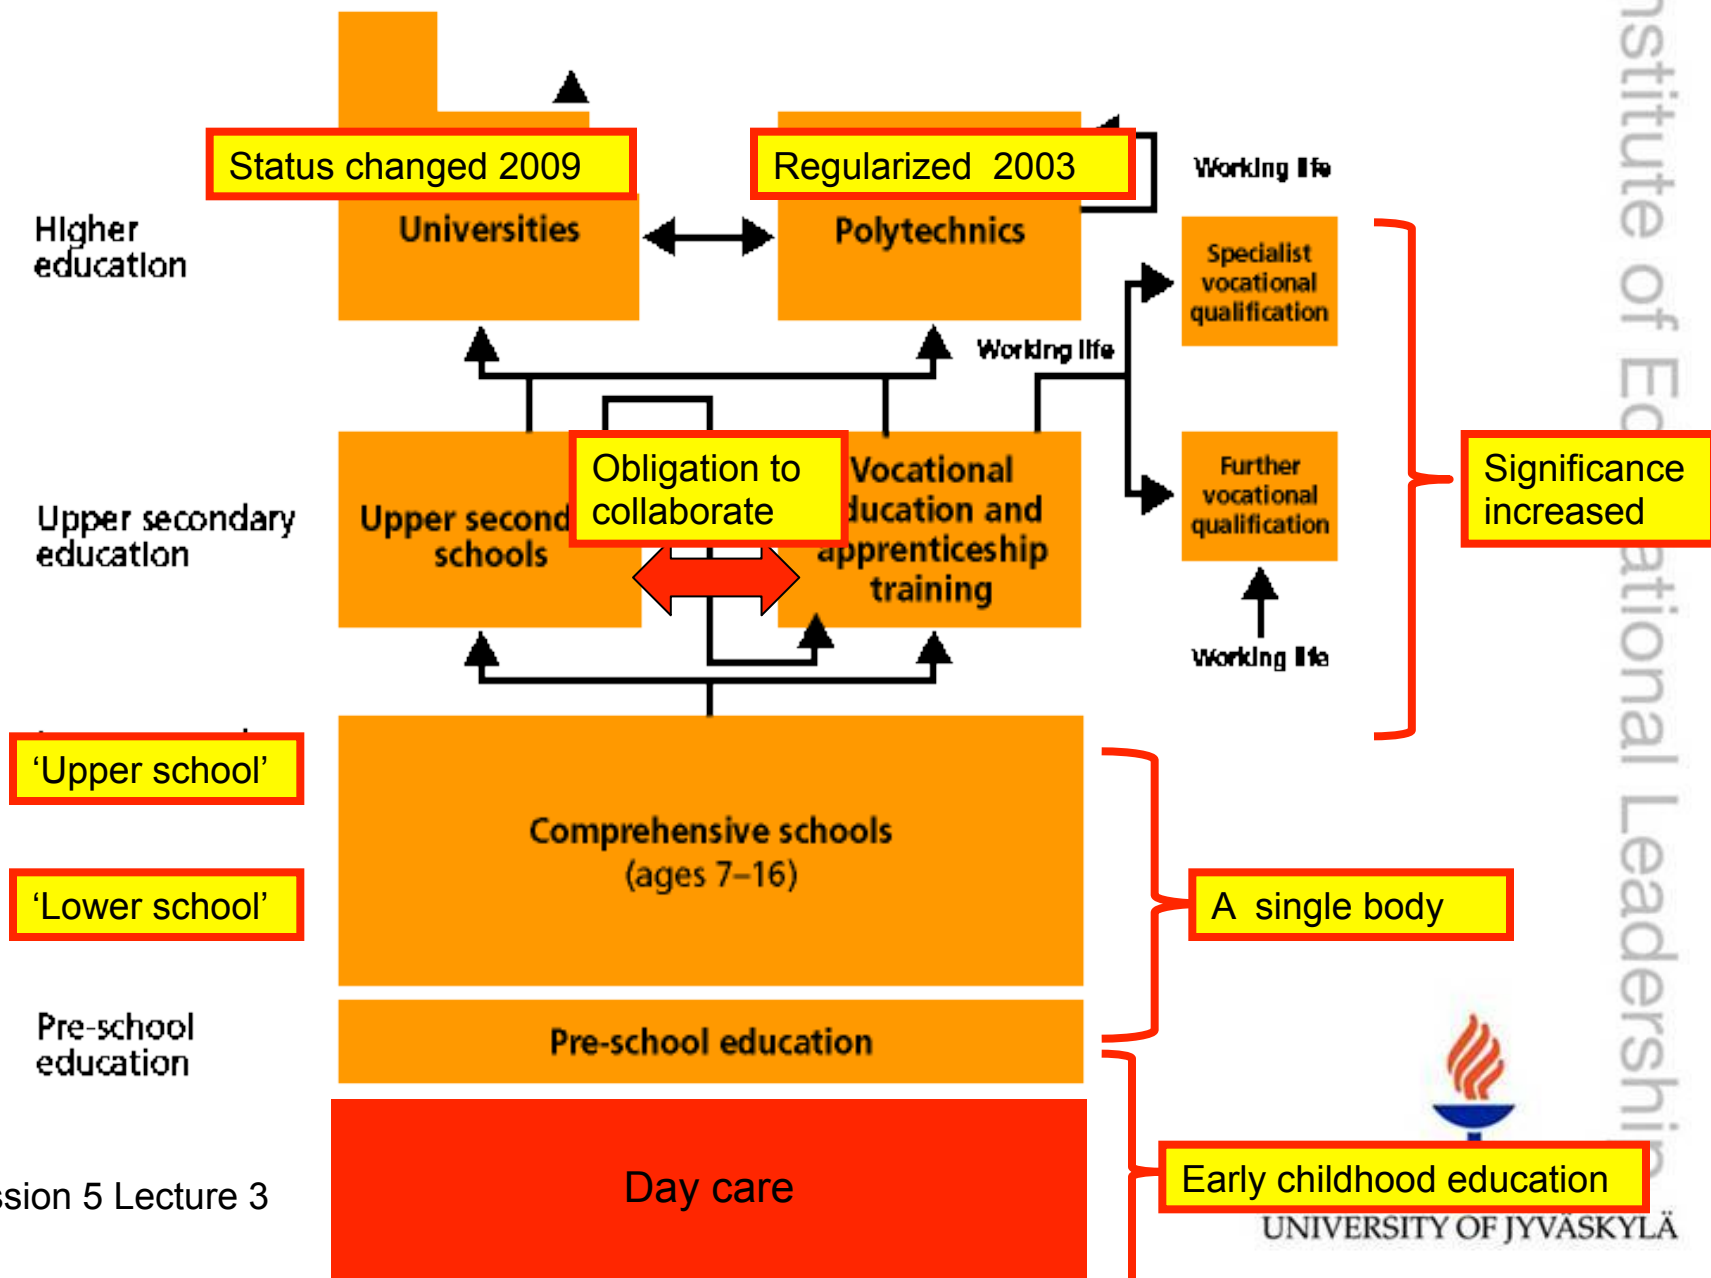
Status changed 2009

Regularized 2003

Working life

Higher education

Universities

Polytechnics

Specialist vocational qualification

Working life

Upper secondary education

Upper second schools

Obligation to collaborate

Vocational ducation and apprenticeship training

Further vocational qualification

Significance increased

Working life

'Upper school'

'Lower school'

Comprehensive schools (ages 7–16)

A single body

Pre-school education

Pre-school education

Day care

Early childhood education

sion 5 Lecture 3

UNIVERSITY OF JYVÄSKYLÄ

nstitute of Educational Leadershi